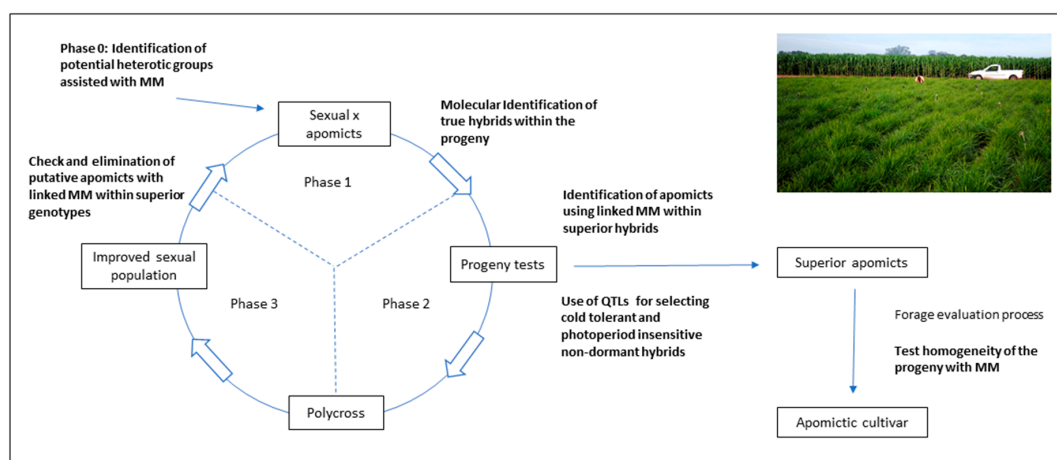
Phase 0: Identification of potential heterotic groups assisted with MM

Sexual x apomicts

Molecular Identification of true hybrids within the progeny

Check and elimination of putative apomicts with linked MM within superior genotypes

Phase 1

Identification of apomicts using linked MM within superior hybrids

Improved sexual population

Progeny tests

Superior apomicts

Phase 3

Phase 2

Use of QTLs for selecting cold tolerant and photoperiod insensitive non-dormant hybrids

Forage evaluation process

Test homogeneity of the progeny with MM

Polycross

Apomictic cultivar